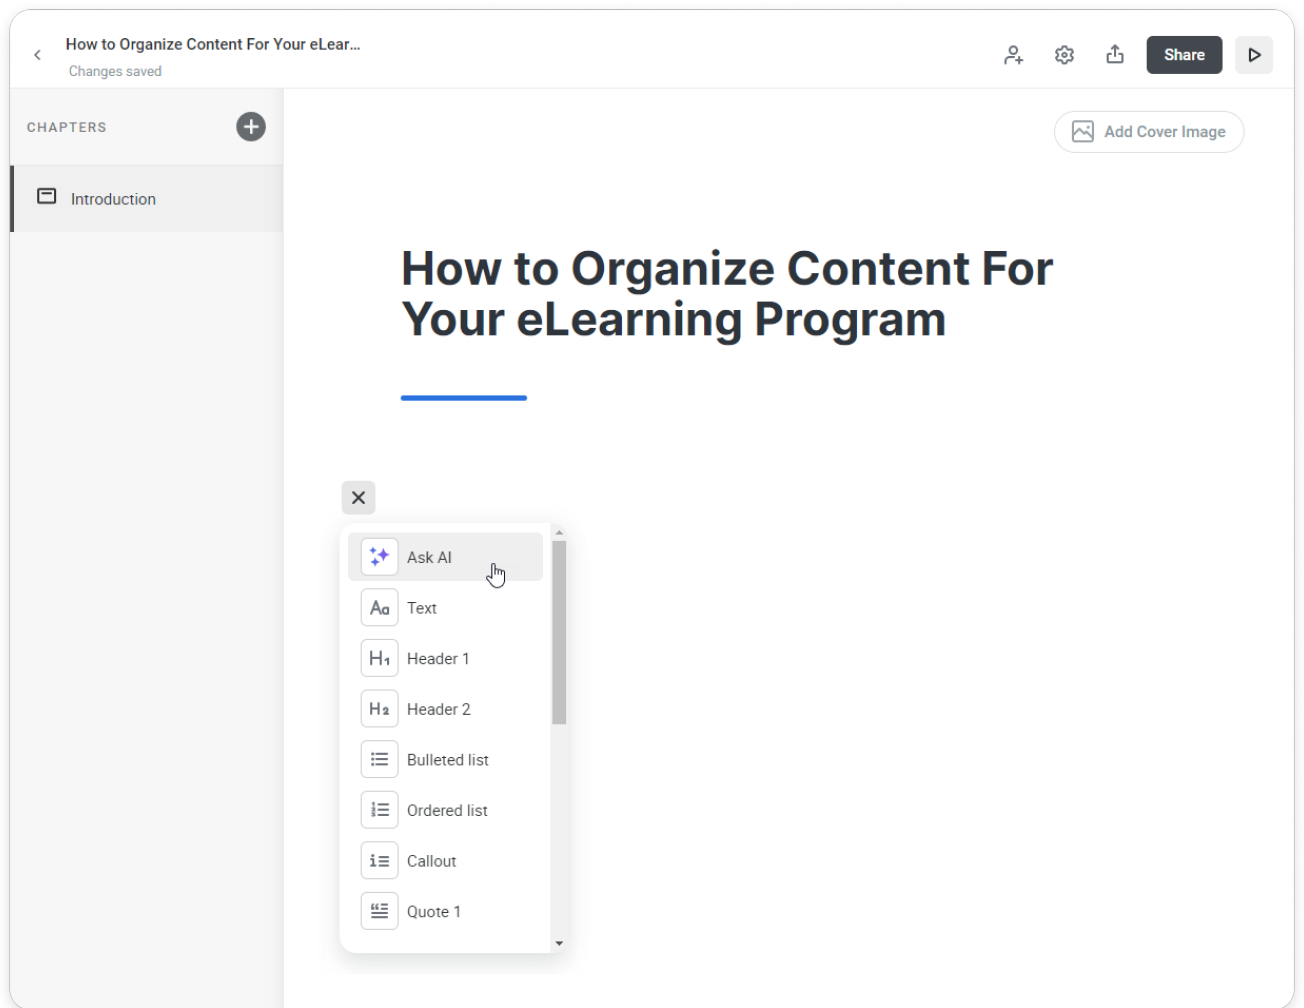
How to Organize Content For Your eLear...
Changes saved

Share

CHAPTERS

Introduction

Add Cover Image

How to Organize Content For Your eLearning Program

Ask AI
Text
Header 1
Header 2
Bulleted list
Ordered list
Callout
Quote 1